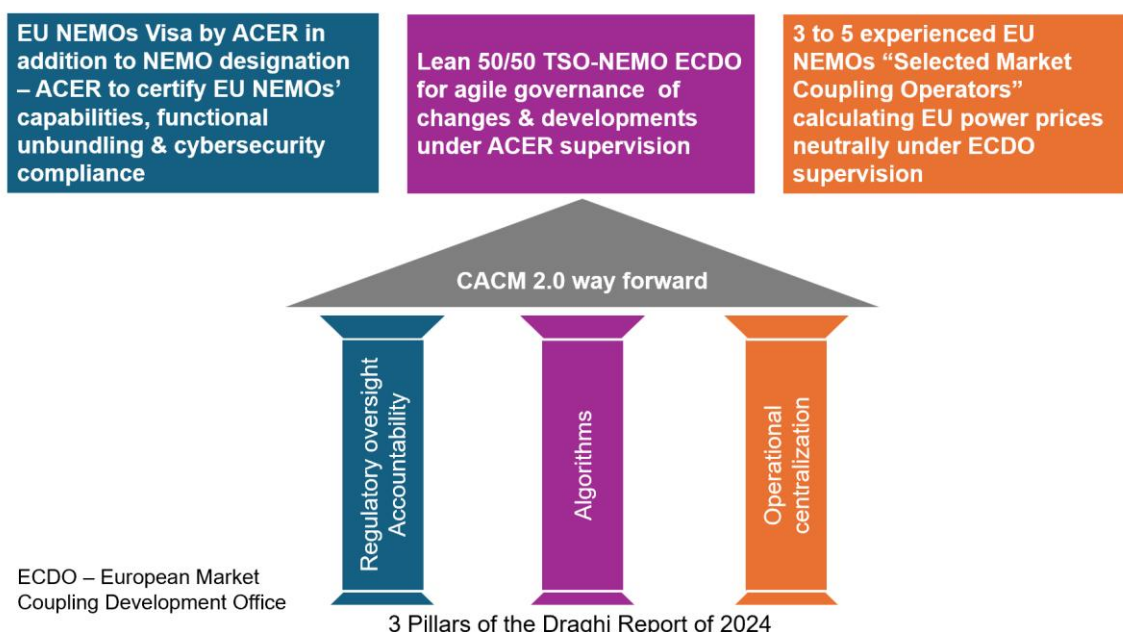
EU NEMOs Visa by ACER in addition to NEMO designation – ACER to certify EU NEMOs' capabilities, functional unbundling & cybersecurity compliance

Lean 50/50 TSO-NEMO ECDO for agile governance of changes & developments under ACER supervision

3 to 5 experienced EU NEMOs "Selected Market Coupling Operators" calculating EU power prices neutrally under ECDO supervision

CACM 2.0 way forward

Regulatory oversight Accountability

Algorithms

Operational centralization

ECDO – European Market Coupling Development Office

3 Pillars of the Draghi Report of 2024